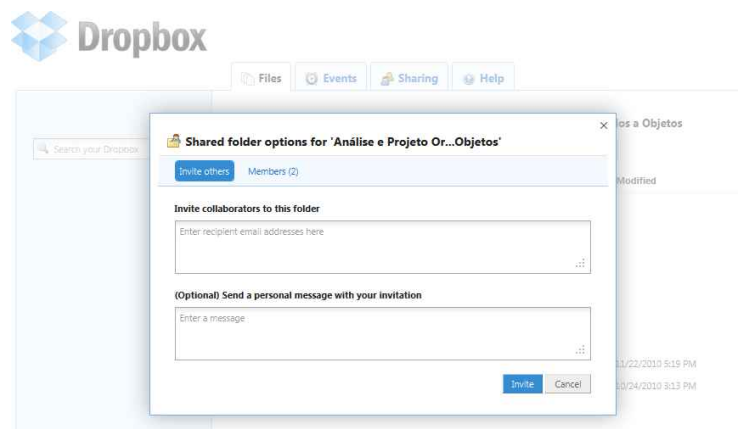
Dropbox

Files Events Sharing Help

Search your Dropbox

los a Objetos

Modified

11/22/2010 5:19 PM

10/24/2010 3:13 PM

Shared folder options for 'Análise e Projeto Or...Objetos'

×

Invite others Members (2)

Invite collaborators to this folder

Enter recipient email addresses here

(Optional) Send a personal message with your invitation

Enter a message

Invite Cancel